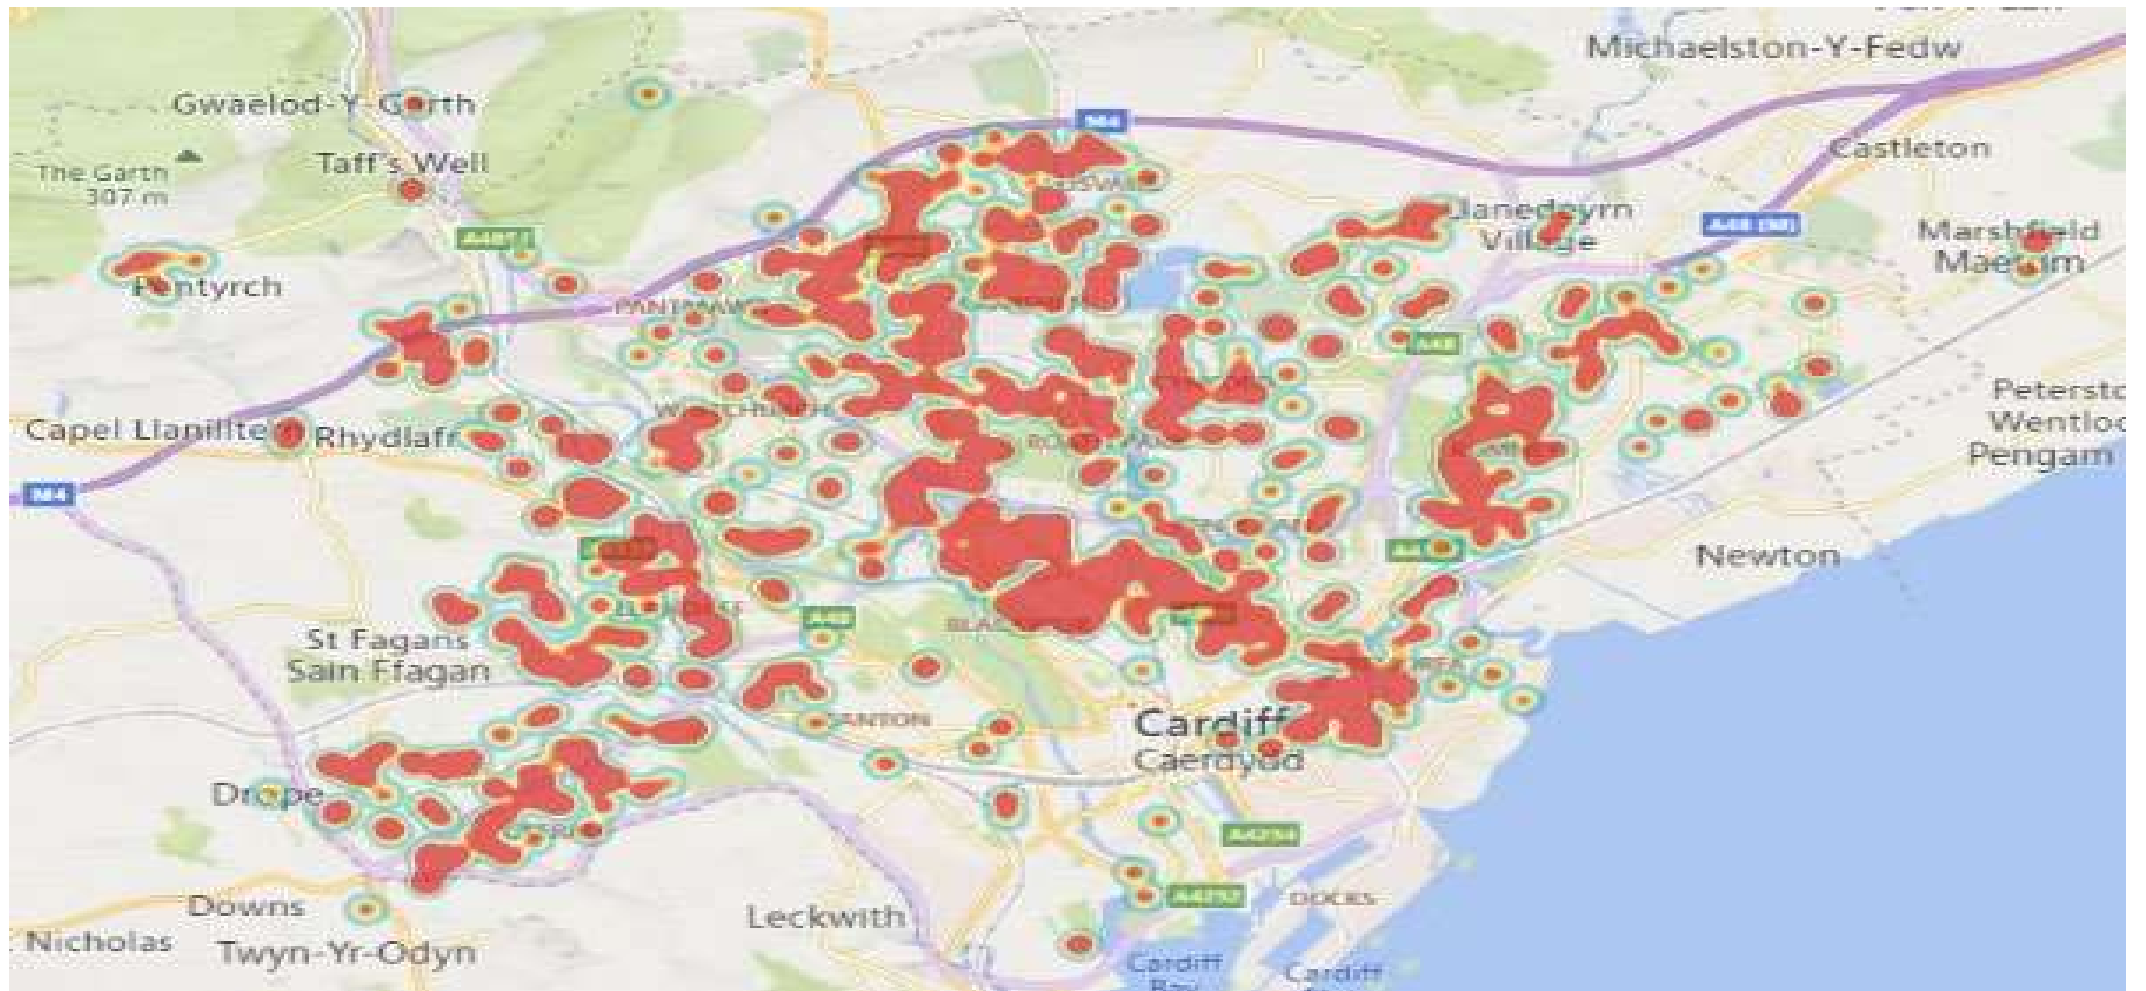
Michaelston-Y-Fedw
Gwaelod-Y-Garth
M4
The Garth
307 m
Taff's Well
Castleton
Llanedeyrn Village
A48(M)
Marshfield
Maerdym
A4054
Pentyrch
PANTMAWR
A48
Capel Llanilltern
Rhydlafr
M4
Peterstone Wentlooge
Pengam
Newton
A48
St Fagans
Sain Ffagan
A48
Cardiff
Caerdydd
CANTON
Drope
A4234
Downs
Leckwith
A4232
DOCKS
Nicholas
Twyn-Yr-Odyn
Cardiff
Cardiff